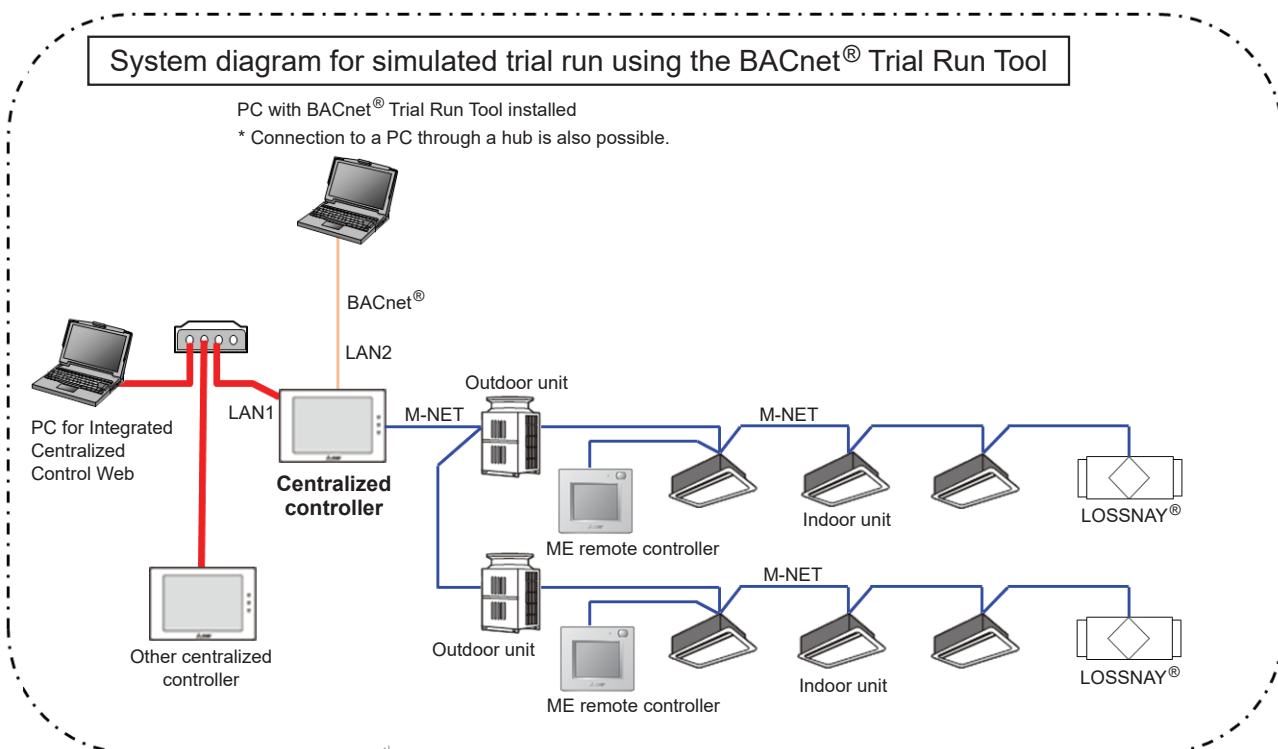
System diagram for simulated trial run using the BACnet® Trial Run Tool

PC with BACnet® Trial Run Tool installed
* Connection to a PC through a hub is also possible.

BACnet®

LAN2

LAN1

PC for Integrated Centralized Control Web

Centralized controller

Other centralized controller

M-NET

Outdoor unit

M-NET

ME remote controller

Indoor unit

LOSSNAY®

Outdoor unit

M-NET

ME remote controller

Indoor unit

LOSSNAY®